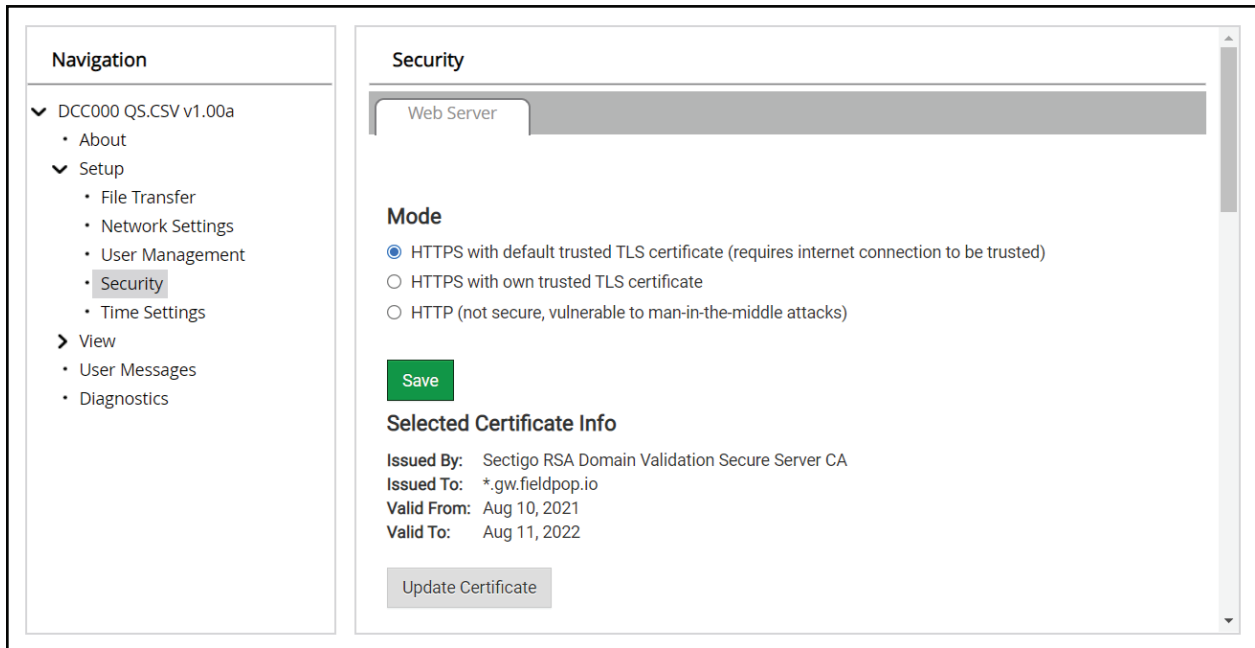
Navigation

DCC000 QS.CSV v1.00a
• About
Setup
• File Transfer
• Network Settings
• User Management
• Security
• Time Settings
View
• User Messages
• Diagnostics

Security

Web Server

Mode

HTTPS with default trusted TLS certificate (requires internet connection to be trusted)
HTTPS with own trusted TLS certificate
HTTP (not secure, vulnerable to man-in-the-middle attacks)

Save

Selected Certificate Info

Issued By: Sectigo RSA Domain Validation Secure Server CA
Issued To: *.gw.fieldpop.io
Valid From: Aug 10, 2021
Valid To: Aug 11, 2022

Update Certificate